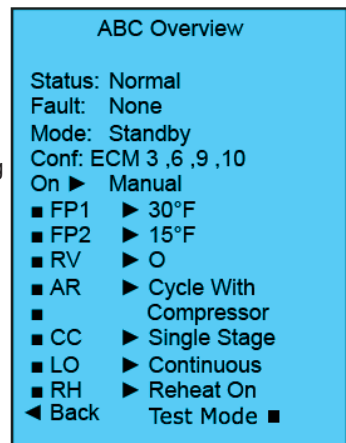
ABC Overview

Status: Normal
Fault: None
Mode: Standby
Conf: ECM 3 ,6 ,9 ,10
On ► Manual
■ FP1 ► 30°F
■ FP2 ► 15°F
■ RV ► O
■ AR ► Cycle With
■ Compressor
■ CC ► Single Stage
■ LO ► Continuous
■ RH ► Reheat On
◄ Back Test Mode ■